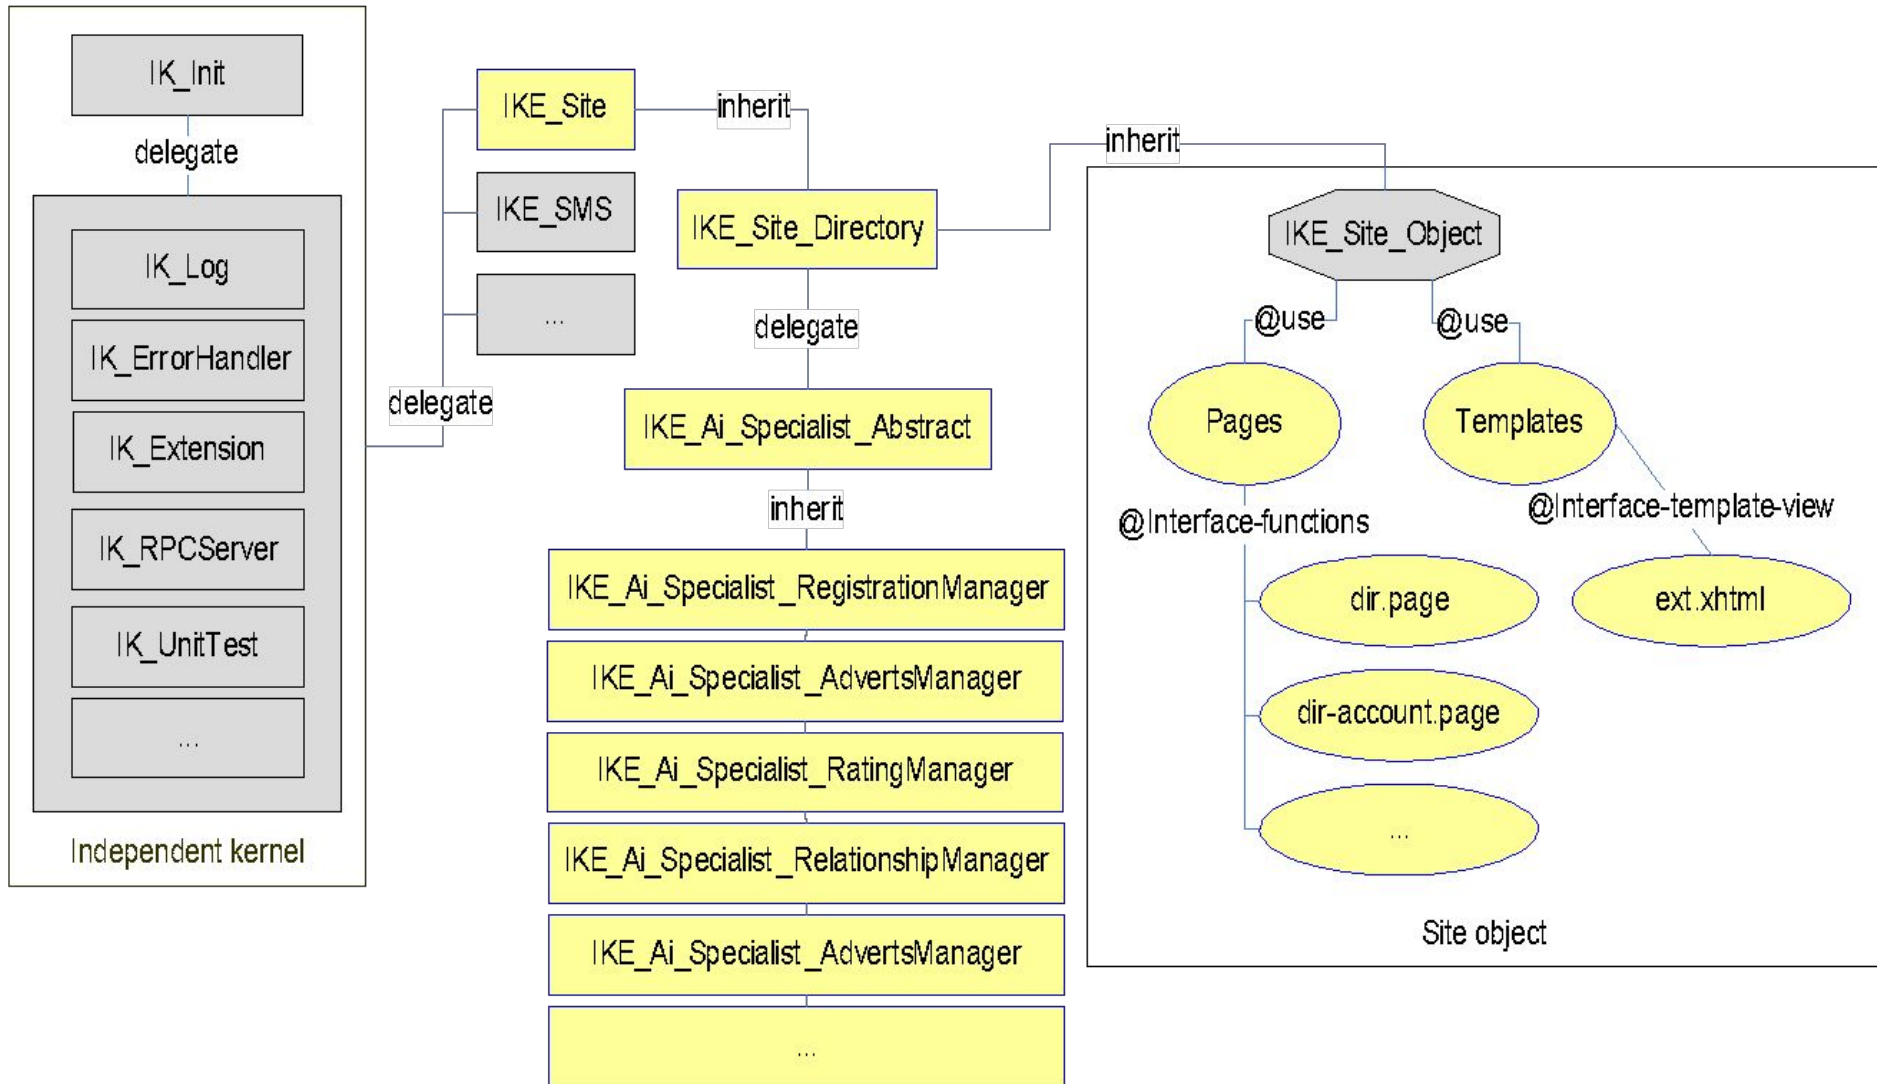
IK_Init

delegate

IK_Log

IK_ErrorHandler

IK_Extension

IK_RPCServer

IK_UnitTest

...

Independent kernel

delegate

IKE_Site

IKE_SMS

...

inherit

IKE_Site_Directory

delegate

IKE_Ai_Specialist_Abstract

inherit

IKE_Ai_Specialist_RegistrationManager

IKE_Ai_Specialist_AdvertsManager

IKE_Ai_Specialist_RatingManager

IKE_Ai_Specialist_RelationshipManager

IKE_Ai_Specialist_AdvertsManager

...

inherit

IKE_Site_Object

@use

@use

Pages

Templates

@Interface-functions

@Interface-template-view

dir.page

ext.xhtml

dir-account.page

...

Site object